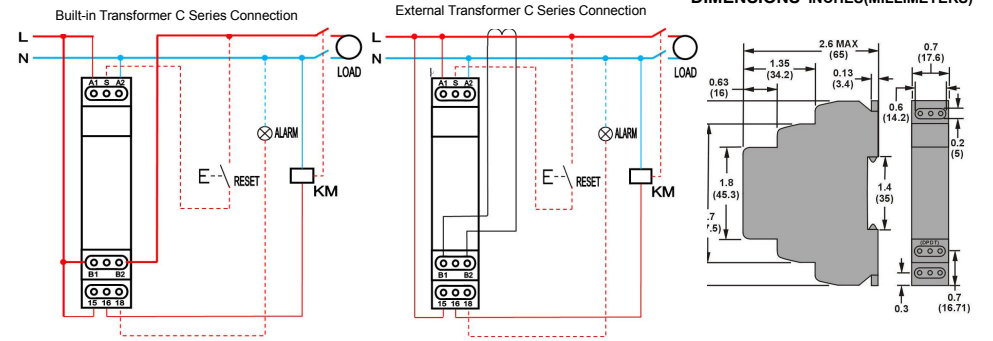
Built-in Transformer C Series Connection

L
N
A1 S A2
B1 B2
15 16 18
ALARM
RESET
KM
LOAD

External Transformer C Series Connection

L
N
A1 S A2
B1 B2
15 16 18
ALARM
RESET
KM
LOAD

DIMENSIONS INCHES(MILLIMETERS)

2.6 MAX
(65)
1.35
(34.2)
0.13
(3.4)
0.63
(16)
1.8
(45.3)
1.4
(35)
.7
(.5)
0.7
(17.6)
0.6
(14.2)
0.2
(5)
(DPDT)
0.3
0.7
(16.71)